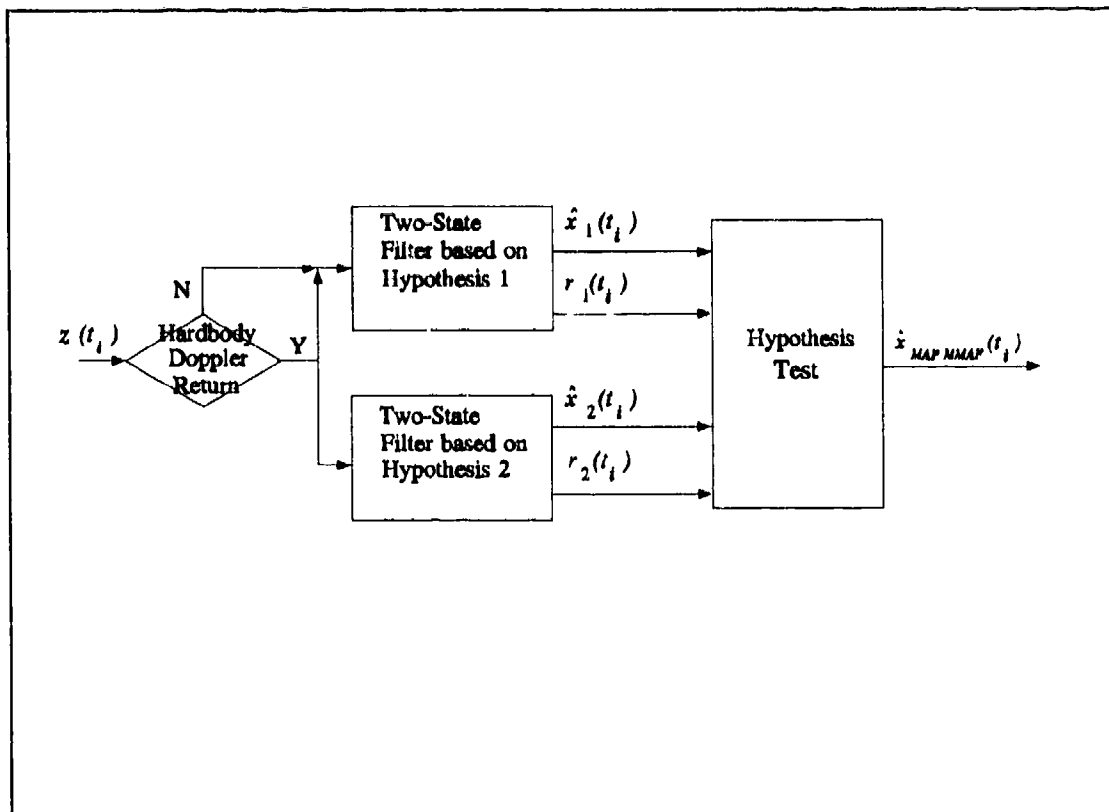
Two-State Filter based on Hypothesis 1

$\hat{x}_1(t_i)$

$r_1(t_i)$

N

$z(t_i)$

Hardbody Doppler Return

Y

Hypothesis Test

$\hat{x}_{MAP\ MMAP}(t_i)$

Two-State Filter based on Hypothesis 2

$\hat{x}_2(t_i)$

$r_2(t_i)$